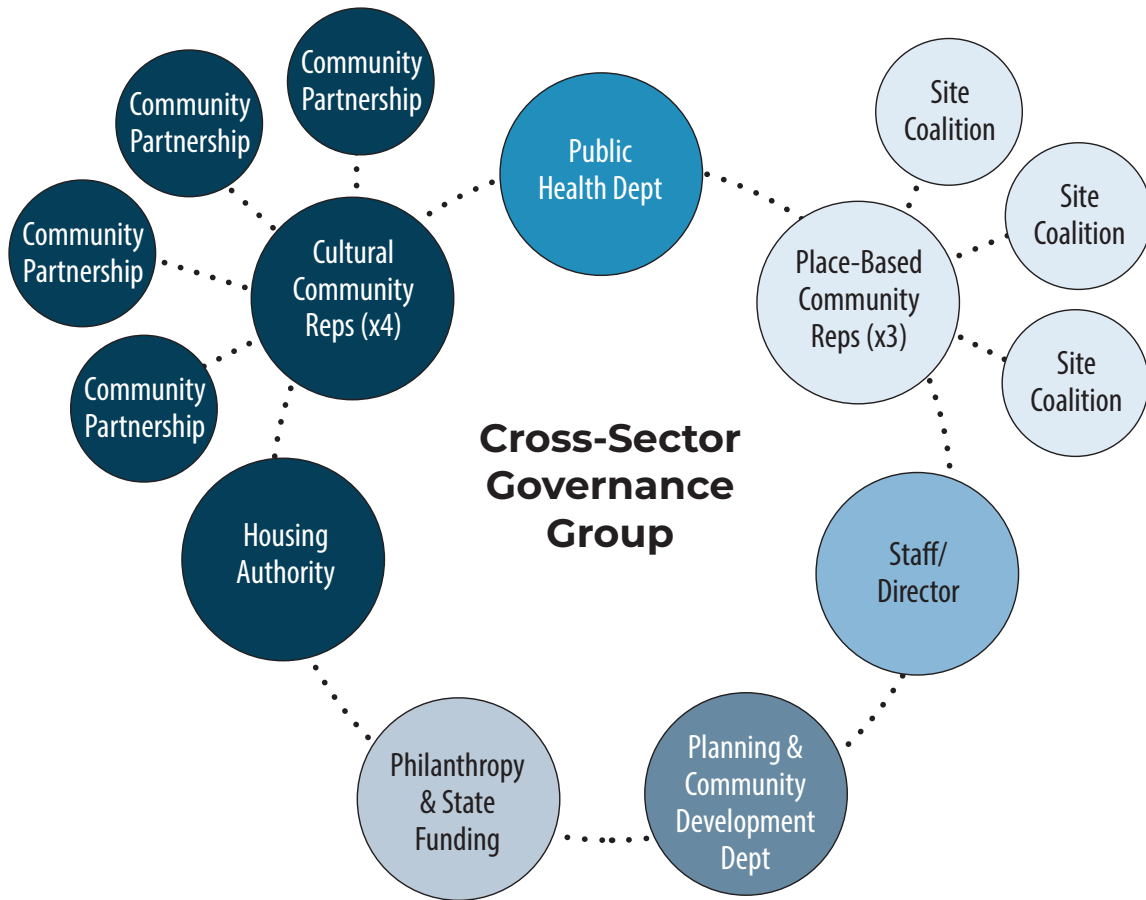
Community Partnership

Community Partnership

Community Partnership

Community Partnership

Cultural Community Reps (x4)

Public Health Dept

Site Coalition

Site Coalition

Place-Based Community Reps (x3)

Site Coalition

Cross-Sector Governance Group

Housing Authority

Staff/ Director

Philanthropy & State Funding

Planning & Community Development Dept